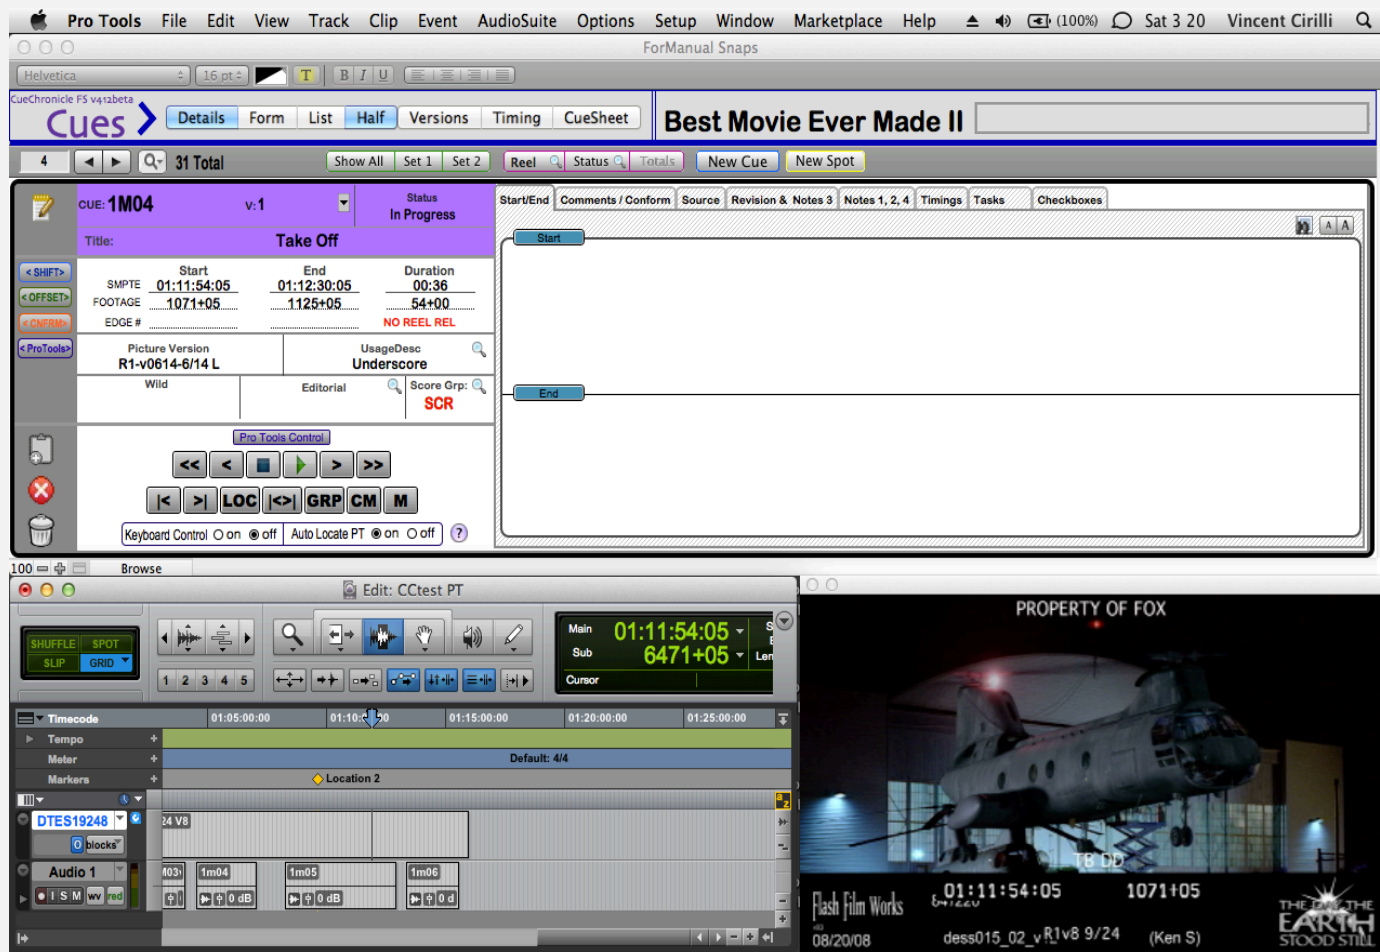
Pro Tools File Edit View Track Clip Event AudioSuite Options Setup Window Marketplace Help (100%) Sat 3 20 Vincent Cirilli

ForManual Snaps

Helvetica 16 pt T B I U

CueChronicle FS v412beta
Cues

Details Form List Half Versions Timing CueSheet

Best Movie Ever Made II

4 31 Total Show All Set 1 Set 2 Reel Status Totals New Cue New Spot

CUE: 1M04 v: 1 Status In Progress

Title: Take Off

< SHIFT> <OFFSET> <CNFRM> <ProTools>

Start End Duration
SMPTE 01:11:54:05 01:12:30:05 00:36
FOOTAGE 1071+05 1125+05 54+00
EDGE # NO REEL REL

Picture Version R1-v0614-6/14 L
UsageDesc Underscore
Wild
Editorial
Score Grp: SCR

Pro Tools Control
<< < > >>
|< >| LOC |<>| GRP CM M
Keyboard Control on off Auto Locate PT on off ?

Start/End Comments / Conform Source Revision & Notes 3 Notes 1, 2, 4 Timings Tasks Checkboxes

A A
Start
End

100 Browse

Edit: CCtest PT

SHUFFLE SPOT SLIP GRID
1 2 3 4 5

Main 01:11:54:05
Sub 6471+05
Cursor

Timecode 01:05:00:00 01:10:00:00 01:15:00:00 01:20:00:00 01:25:00:00
Tempo
Meter Default: 4/4
Markers Location 2

DTES19248
0 blocks
24 V8
Audio 1
I S M wv red
1m03 1m04 1m05 1m06
0 dB 0 dB 0 d

PROPERTY OF FOX
TB DD
Flash Film Works
01:11:54:05 1071+05
08/20/08 dess015_02_v R1v8 9/24 (Ken S)
THE DAY THE EARTH STOOD STILL